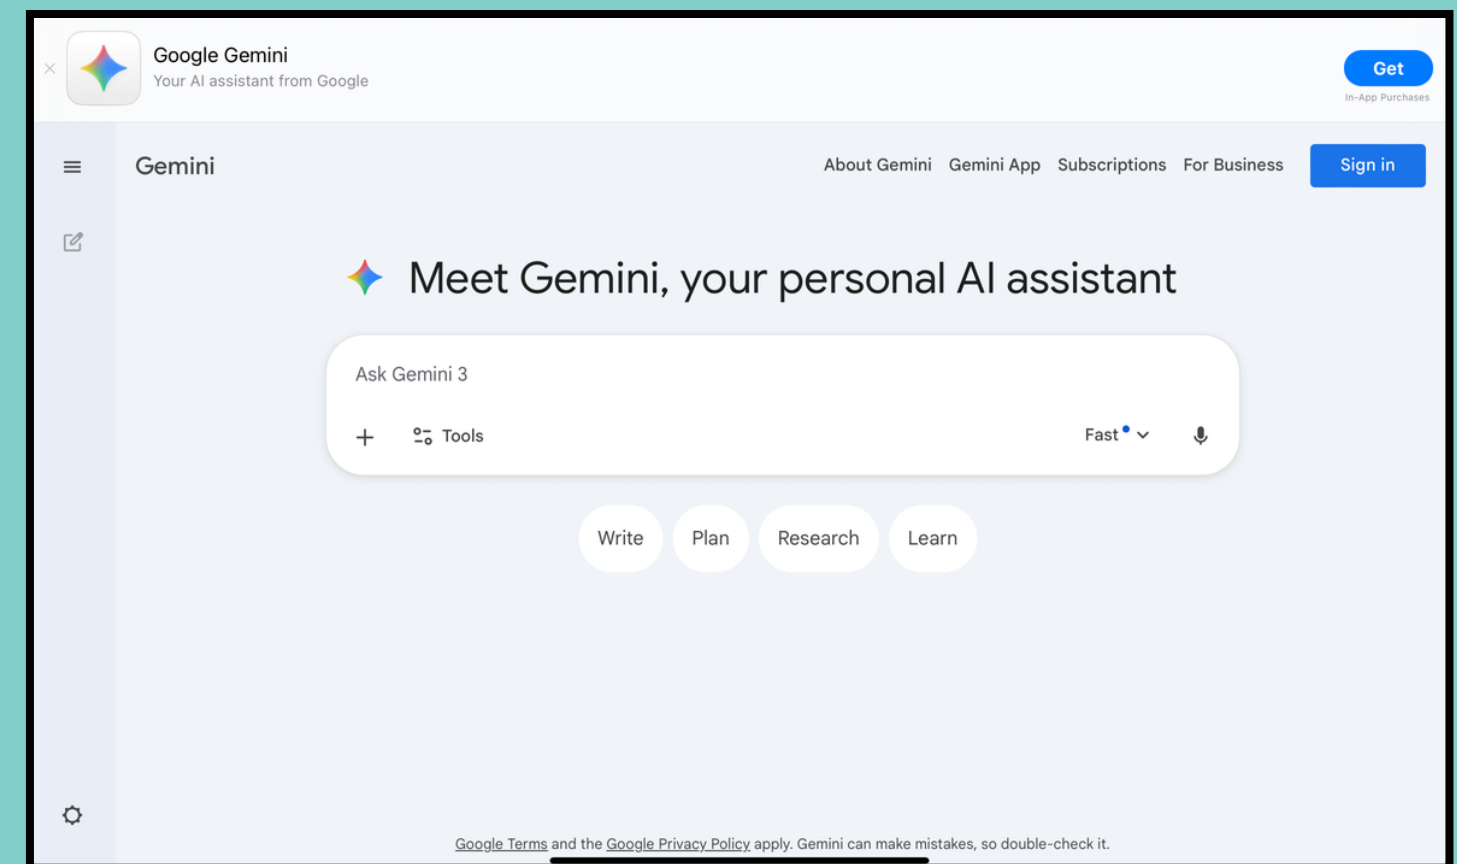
Google Gemini
Your AI assistant from Google

Get
In-App Purchases

Gemini

About Gemini Gemini App Subscriptions For Business Sign in

Meet Gemini, your personal AI assistant

Ask Gemini 3

+ Tools Fast

Write Plan Research Learn

Google Terms and the Google Privacy Policy apply. Gemini can make mistakes, so double-check it.